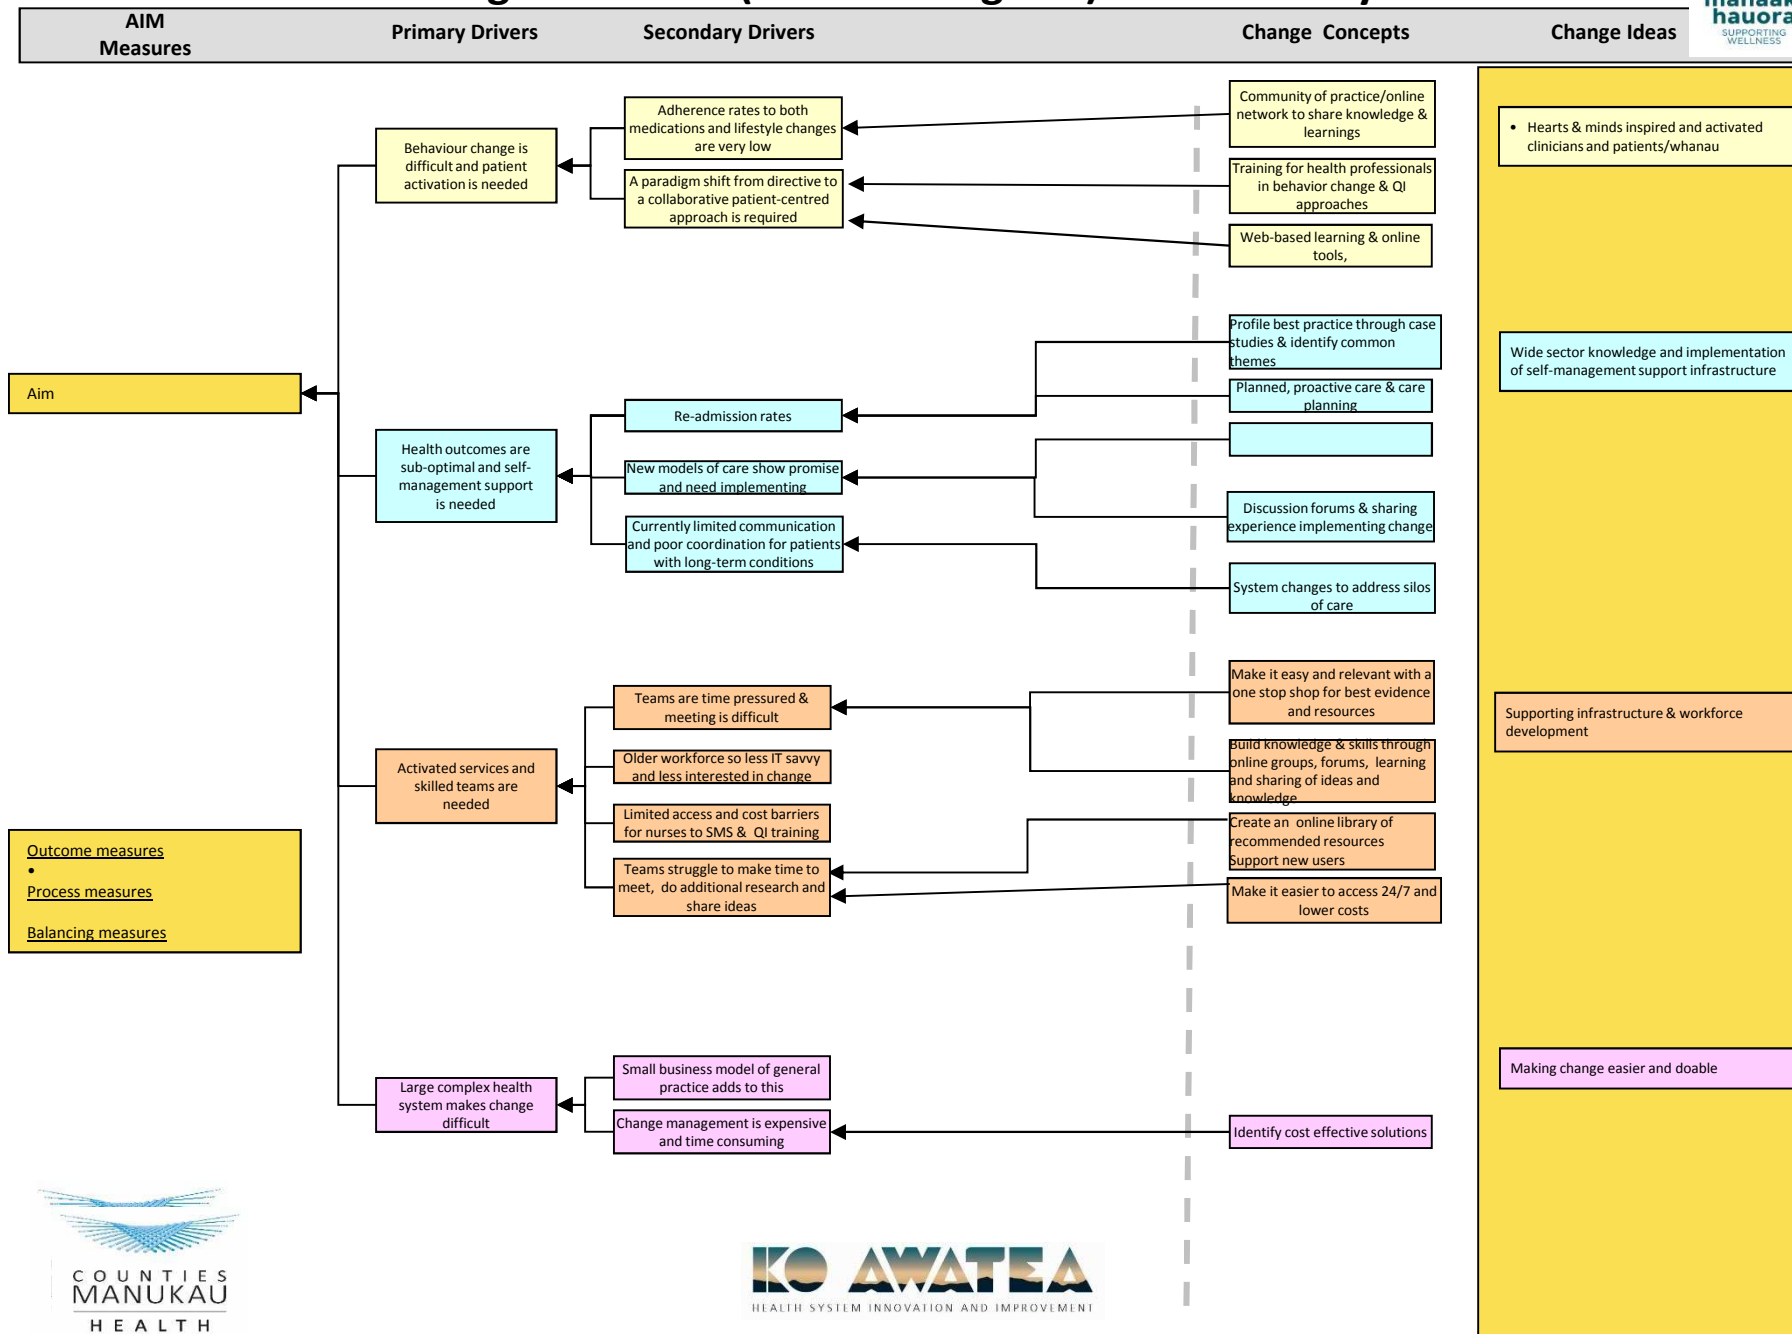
AIM Measures

Primary Drivers

Secondary Drivers

Change Concepts

Change Ideas

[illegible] hauora SUPPORTING WELLNESS

Aim

Outcome measures
•
Process measures

Balancing measures

Behaviour change is difficult and patient activation is needed

Adherence rates to both medications and lifestyle changes are very low

A paradigm shift from directive to a collaborative patient-centred approach is required

Community of practice/online network to share knowledge & learnings

Training for health professionals in behavior change & QI approaches

Web-based learning & online tools,

• Hearts & minds inspired and activated clinicians and patients/whanau

Health outcomes are sub-optimal and self-management support is needed

Re-admission rates

New models of care show promise and need implementing

Currently limited communication and poor coordination for patients with long-term conditions

Profile best practice through case studies & identify common themes

Planned, proactive care & care planning

Discussion forums & sharing experience implementing change

System changes to address silos of care

Wide sector knowledge and implementation of self-management support infrastructure

Activated services and skilled teams are needed

Teams are time pressured & meeting is difficult

Older workforce so less IT savvy and less interested in change

Limited access and cost barriers for nurses to SMS & QI training

Teams struggle to make time to meet, do additional research and share ideas

Make it easy and relevant with a one stop shop for best evidence and resources

Build knowledge & skills through online groups, forums, learning and sharing of ideas and knowledge

Create an online library of recommended resources Support new users

Make it easier to access 24/7 and lower costs

Supporting infrastructure & workforce development

Large complex health system makes change difficult

Small business model of general practice adds to this

Change management is expensive and time consuming

Identify cost effective solutions

Making change easier and doable

COUNTIES MANUKAU HEALTH

KO AWATEA
HEALTH SYSTEM INNOVATION AND IMPROVEMENT